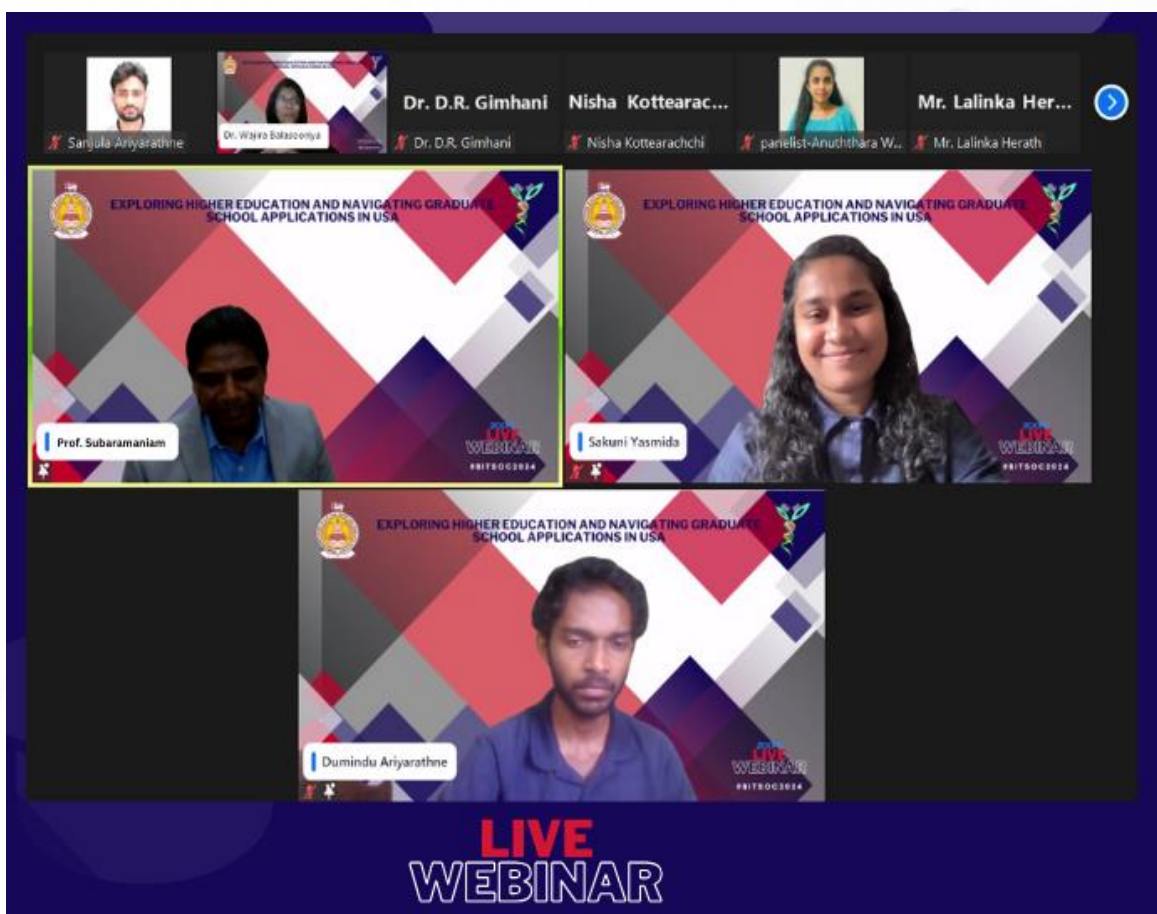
Sanjula Ariyarathne
Dr. Wajira Balasooriya
Dr. D.R. Gimhani
Dr. D.R. Gimhani
Nisha Kottearac...
Nisha Kottearachchi
panelist-Anuththara W...
Mr. Lalinka Her...
Mr. Lalinka Herath

EXPLORING HIGHER EDUCATION AND NAVIGATING GRADUATE SCHOOL APPLICATIONS IN USA
Prof. Subaramaniam
LIVE WEBINAR
#BITSOC2024

EXPLORING HIGHER EDUCATION AND NAVIGATING GRADUATE SCHOOL APPLICATIONS IN USA
Sakuni Yasmida
LIVE WEBINAR
#BITSOC2024

EXPLORING HIGHER EDUCATION AND NAVIGATING GRADUATE SCHOOL APPLICATIONS IN USA
Dumindu Ariyarathne
LIVE WEBINAR
#BITSOC2024

LIVE
WEBINAR